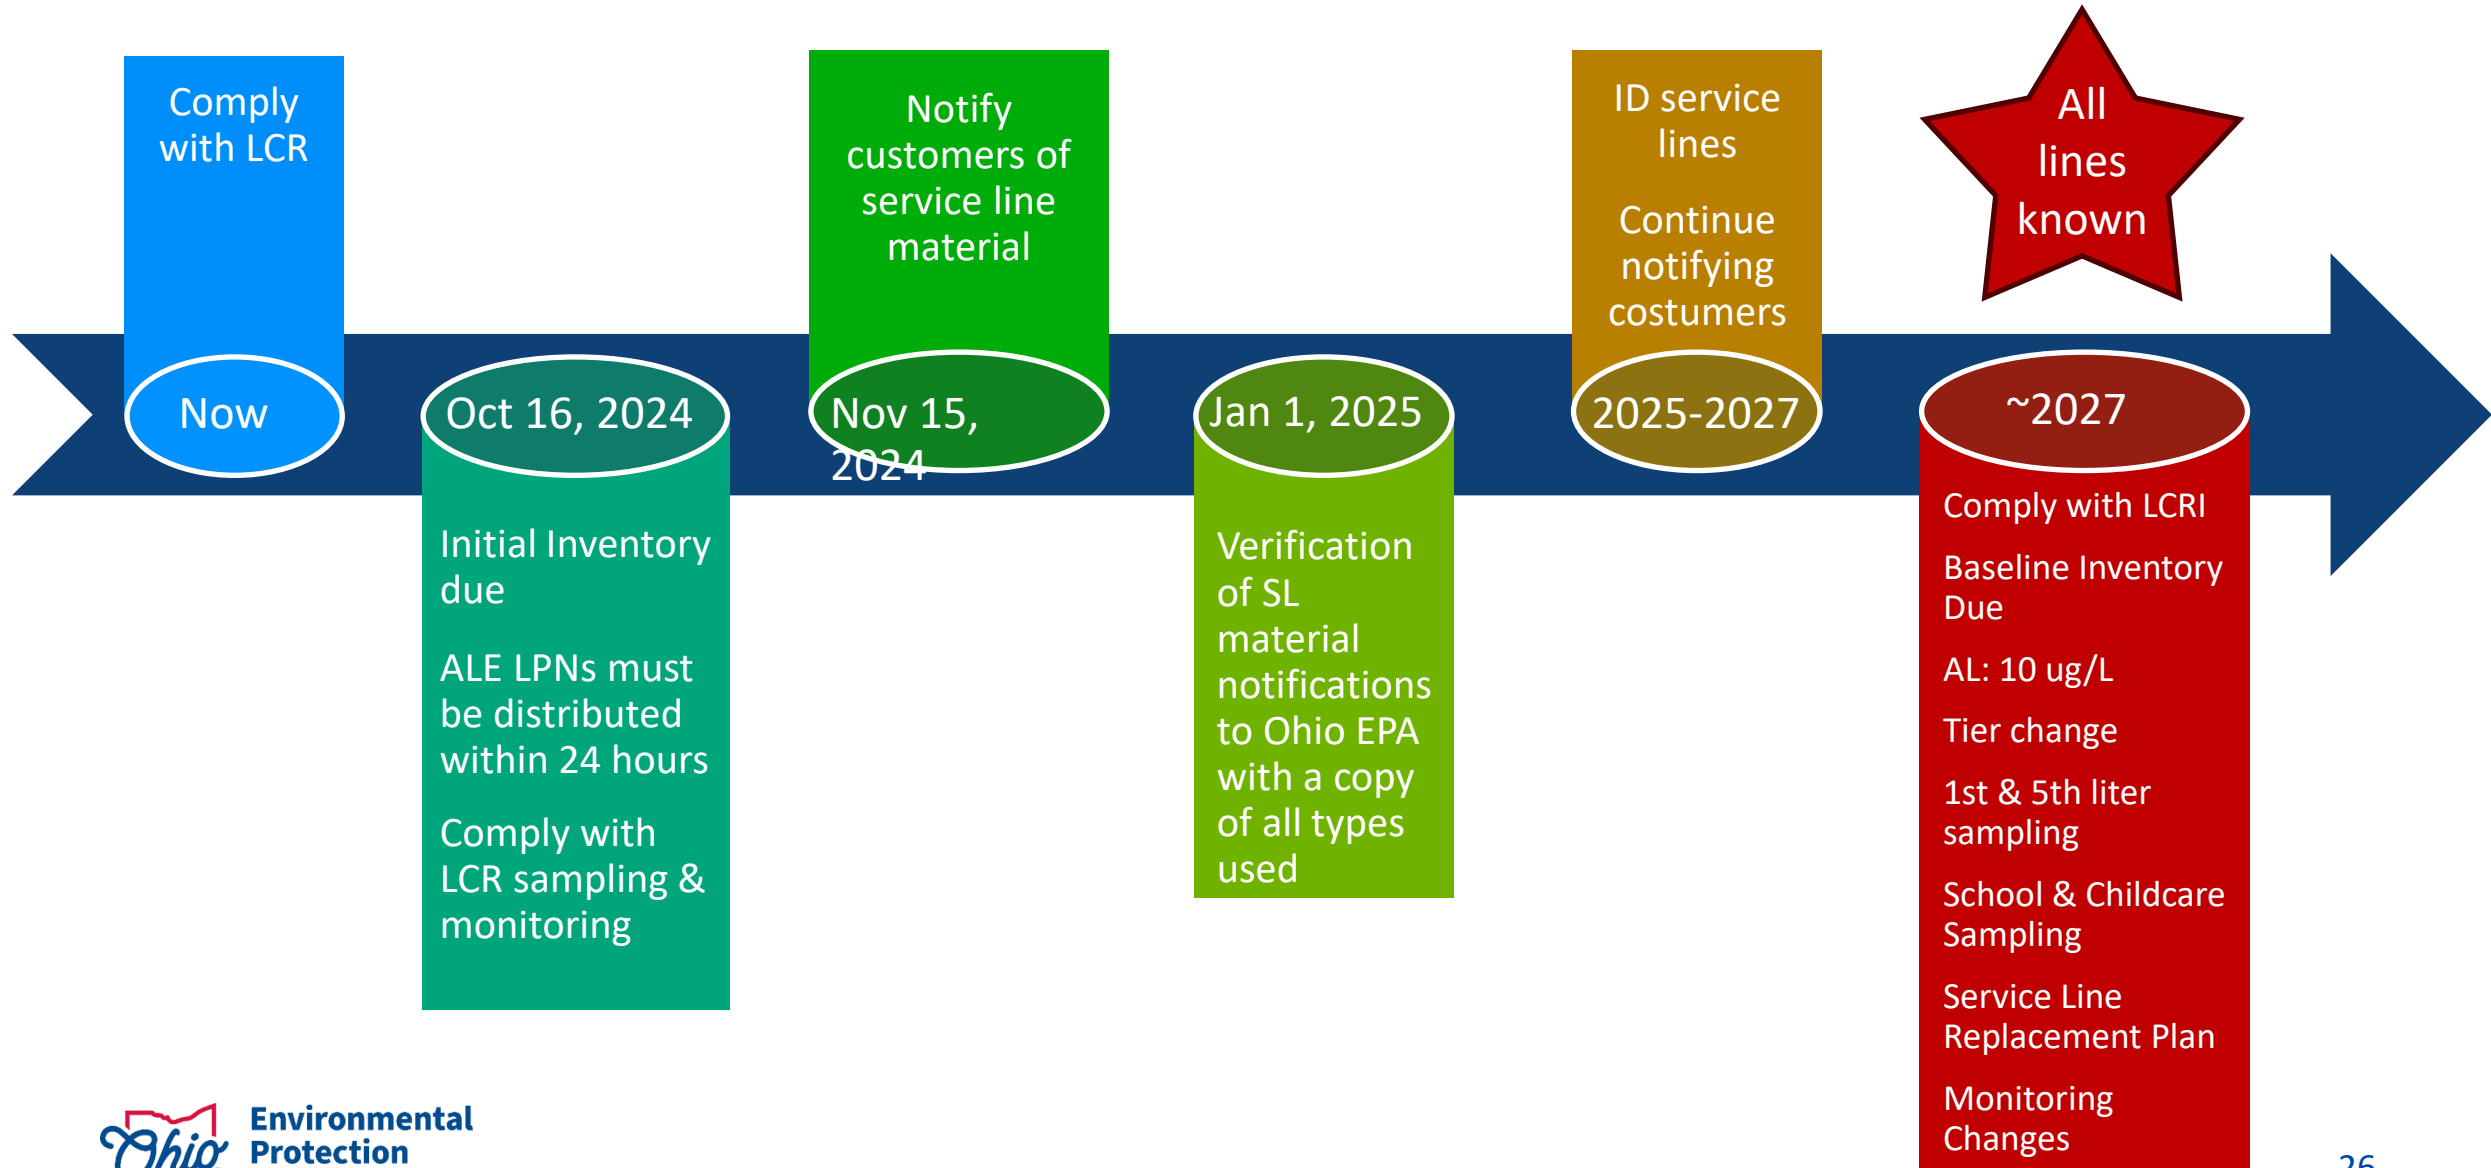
Comply with LCR

Now

Oct 16, 2024

Initial Inventory due

ALE LPNs must be distributed within 24 hours

Comply with LCR sampling & monitoring

Notify customers of service line material

Nov 15, 2024

Jan 1, 2025

Verification of SL material notifications to Ohio EPA with a copy of all types used

ID service lines

Continue notifying costumers

2025-2027

All lines known

~2027

Comply with LCRI

Baseline Inventory Due

AL: 10 ug/L

Tier change

1st & 5th liter sampling

School & Childcare Sampling

Service Line Replacement Plan

Monitoring Changes

Ohio Environmental Protection

26